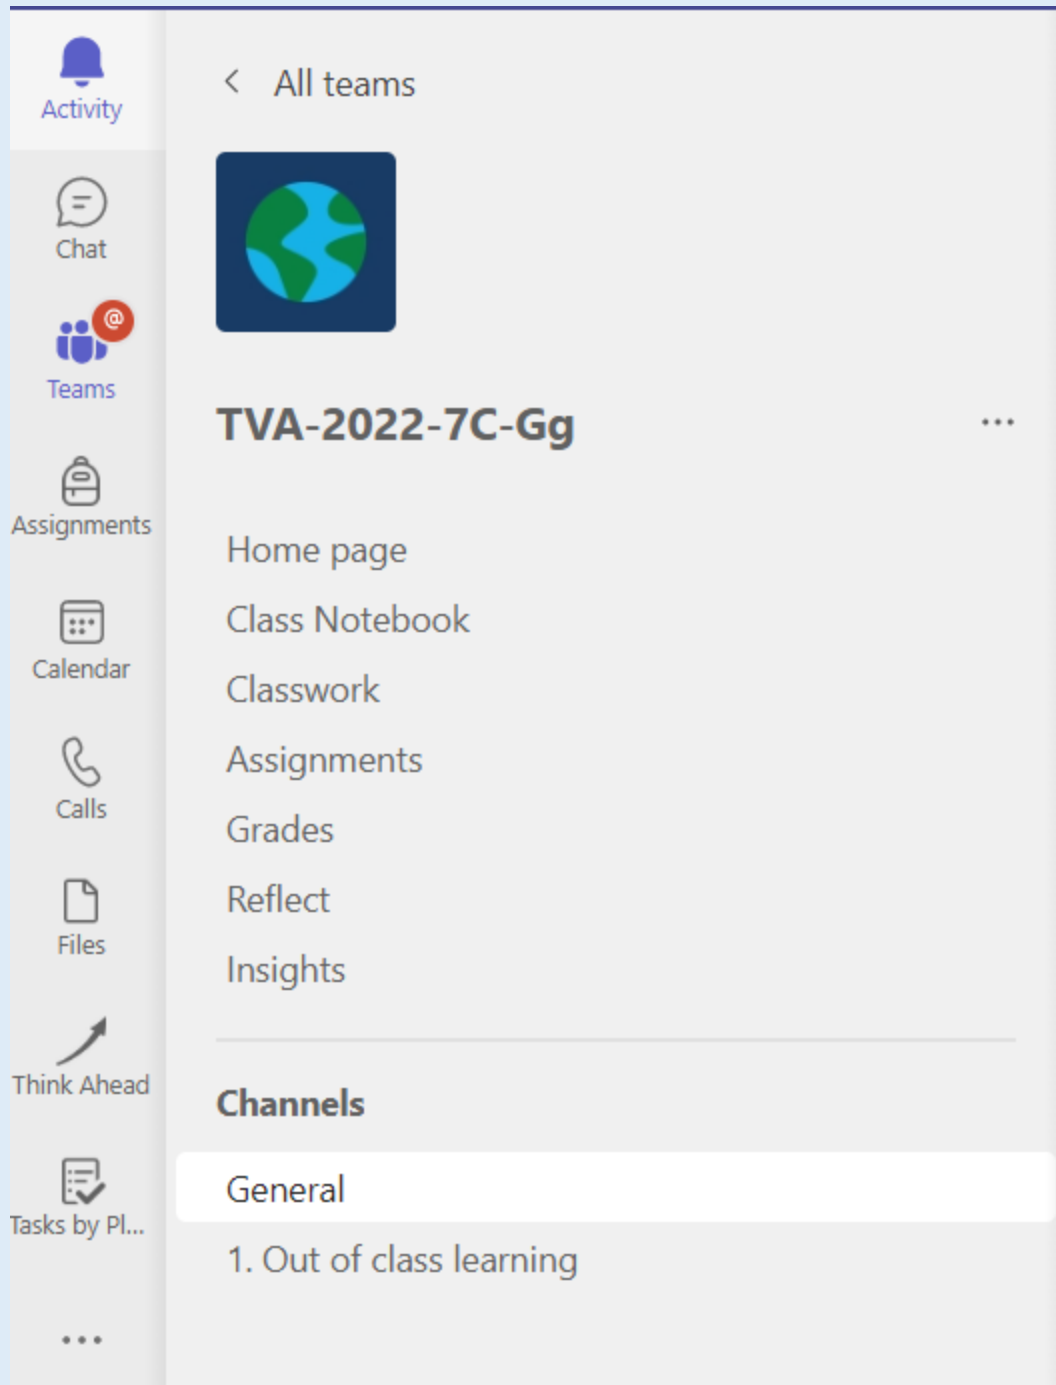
Activity

Chat

@

Teams

Assignments

Calendar

Calls

Files

Think Ahead

Tasks by Pl...

...

All teams

TVA-2022-7C-Gg

...

Home page

Class Notebook

Classwork

Assignments

Grades

Reflect

Insights

Channels

General

1. Out of class learning